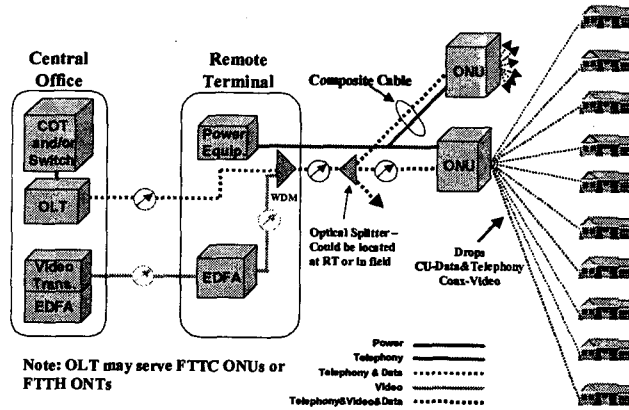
Central Office

COT and/or Switch

OLT

Video Trans.

EDFA

Remote Terminal

Power Equip

WDM

EDFA

Composite Cable

ONU

ONU

Optical Splitter - Could be located at RT or in field

Drops CU-Data& Telephony Coax-Video

Note: OLT may serve FTTC ONUs or FTTH ONTs

Power

Telephony

Telephony & Data

Video

Telephony&Video&Data